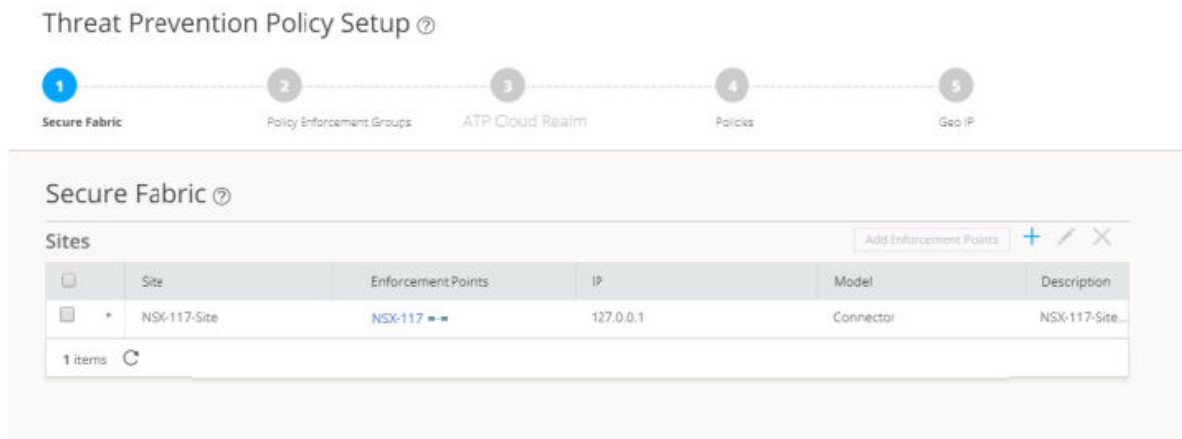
Threat Prevention Policy Setup ⑦

1 Secure Fabric
2 Policy Enforcement Groups
3 ATP Cloud Realm
4 Policies
5 Geo IP

Secure Fabric ⑦

Sites

Add Enforcement Points

| | Site | Enforcement Points | IP | Model | Description |
|---|---|---|---|---|---|
| | NSX-117-Site | NSX-117 | 127.0.0.1 | Connector | NSX-117-Site... |

1 items